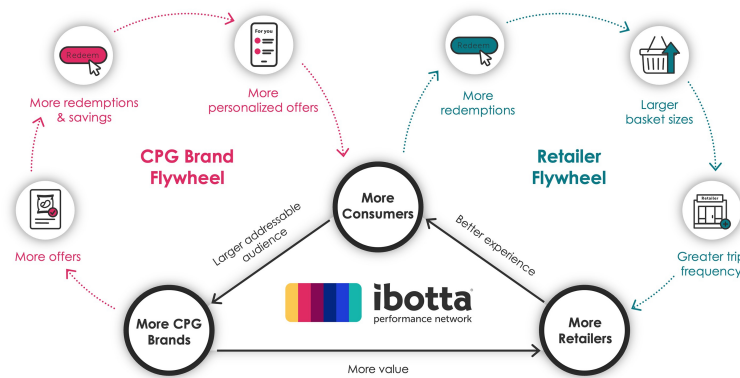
Redeem

For you

More redemptions & savings

More personalized offers

CPG Brand Flywheel

More offers

Redeem

More redemptions

Larger basket sizes

Retailer Flywheel

Retailer

Greater trip frequency

More Consumers

Larger addressable audience

Better experience

ibotta
performance network

More CPG Brands

More Retailers

More value